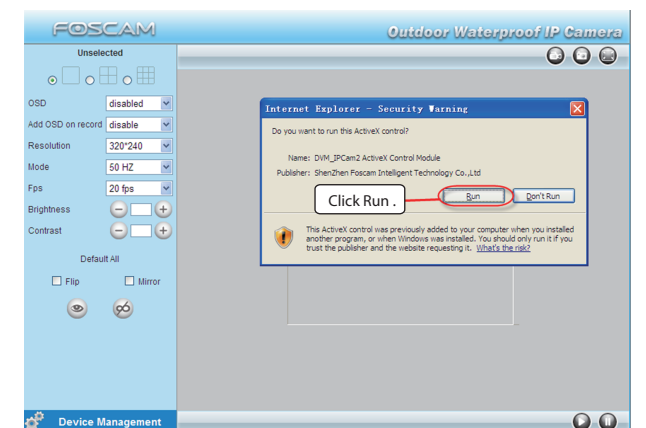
FOSCAM

Outdoor Waterproof IP Camera

Unselected

| | |
|---|---|
| OSD | disabled |
| Add OSD on record | disable |
| Resolution | 320*240 |
| Mode | 50 HZ |
| Fps | 20 fps |
| Brightness | |
| Contrast | |

Default All

Flip Mirror

Device Management

Internet Explorer - Security Warning

Do you want to run this ActiveX control?

Name: DVM_IPCam2 ActiveX Control Module

Publisher: ShenZhen Foscam Intelligent Technology Co.,Ltd

Click Run .

Run

Don't Run

This ActiveX control was previously added to your computer when you installed another program, or when Windows was installed. You should only run it if you trust the publisher and the website requesting it. What's the risk?